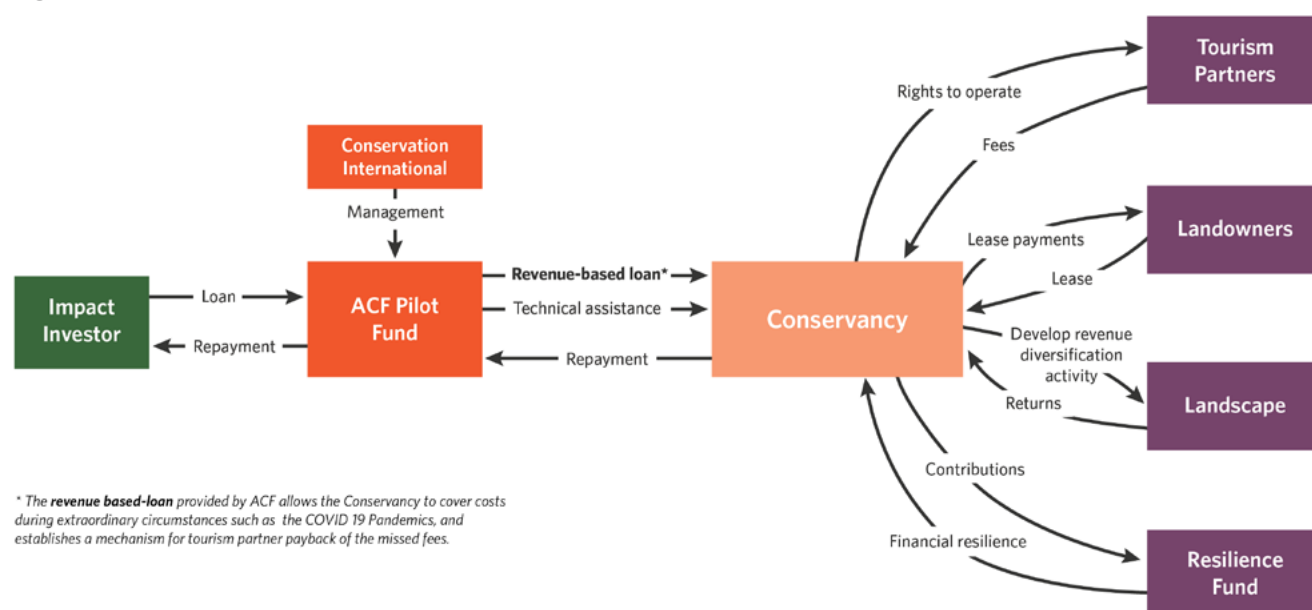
Conservation International

Management

Impact Investor

Loan

Repayment

ACF Pilot Fund

**Revenue-based loan***

Technical assistance

Repayment

Conservancy

Rights to operate

Fees

Tourism Partners

Lease payments

Lease

Landowners

Develop revenue diversification activity

Returns

Landscape

Contributions

Financial resilience

Resilience Fund

* *The* ***revenue based-loan*** *provided by ACF allows the Conservancy to cover costs during extraordinary circumstances such as the COVID 19 Pandemics, and establishes a mechanism for tourism partner payback of the missed fees.*